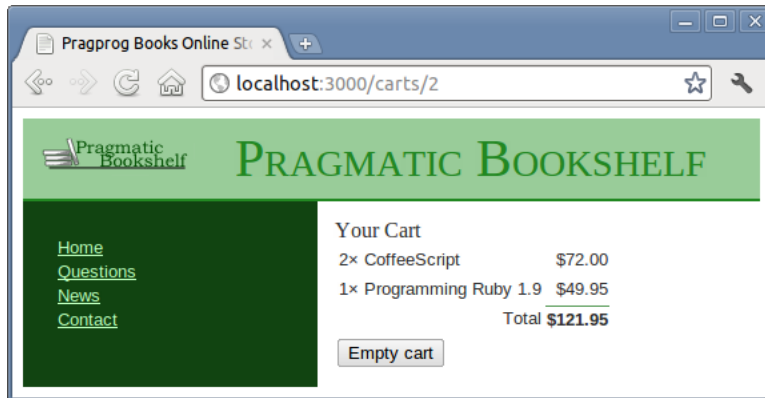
Pragprog Books Online St
localhost:3000/carts/2

Pragmatic Bookshelf

Pragmatic Bookshelf

Home
Questions
News
Contact

Your Cart

| | |
|---|---|
| 2× CoffeeScript | $72.00 |
| 1× Programming Ruby 1.9 | $49.95 |
| Total | $121.95 |

Empty cart